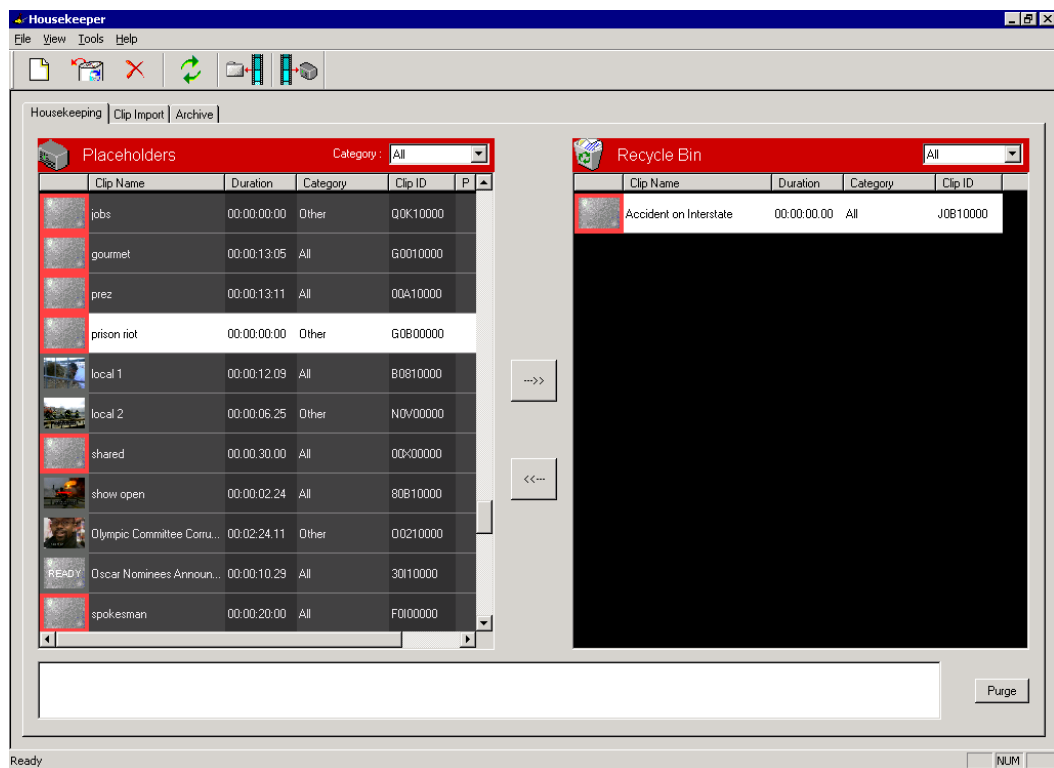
Housekeeper

File View Tools Help

Housekeeping | Clip Import | Archive

Placeholders Category : All

| Clip Name | Duration | Category | Clip ID | P |
|---|---|---|---|---|
| jobs | 00:00:00:00 | Other | Q0K10000 | |
| gourmet | 00:00:13:05 | All | G0010000 | |
| prez | 00:00:13:11 | All | 00A10000 | |
| prison riot | 00:00:00:00 | Other | G0B00000 | |
| local 1 | 00:00:12.09 | All | B0810000 | |
| local 2 | 00:00:06.25 | Other | N0V00000 | |
| shared | 00.00.30.00 | All | 00X00000 | |
| show open | 00:00:02.24 | All | 80B10000 | |
| Olympic Committee Corru... | 00:02:24.11 | Other | O0210000 | |
| READY Oscar Nominees Announ... | 00:00:10.29 | All | 30I10000 | |
| spokesman | 00:00:20:00 | All | F0I00000 | |

-->>

<<--

Recycle Bin All

| Clip Name | Duration | Category | Clip ID |
|---|---|---|---|
| Accident on Interstate | 00:00:00.00 | All | J0B10000 |

Purge

Ready NUM